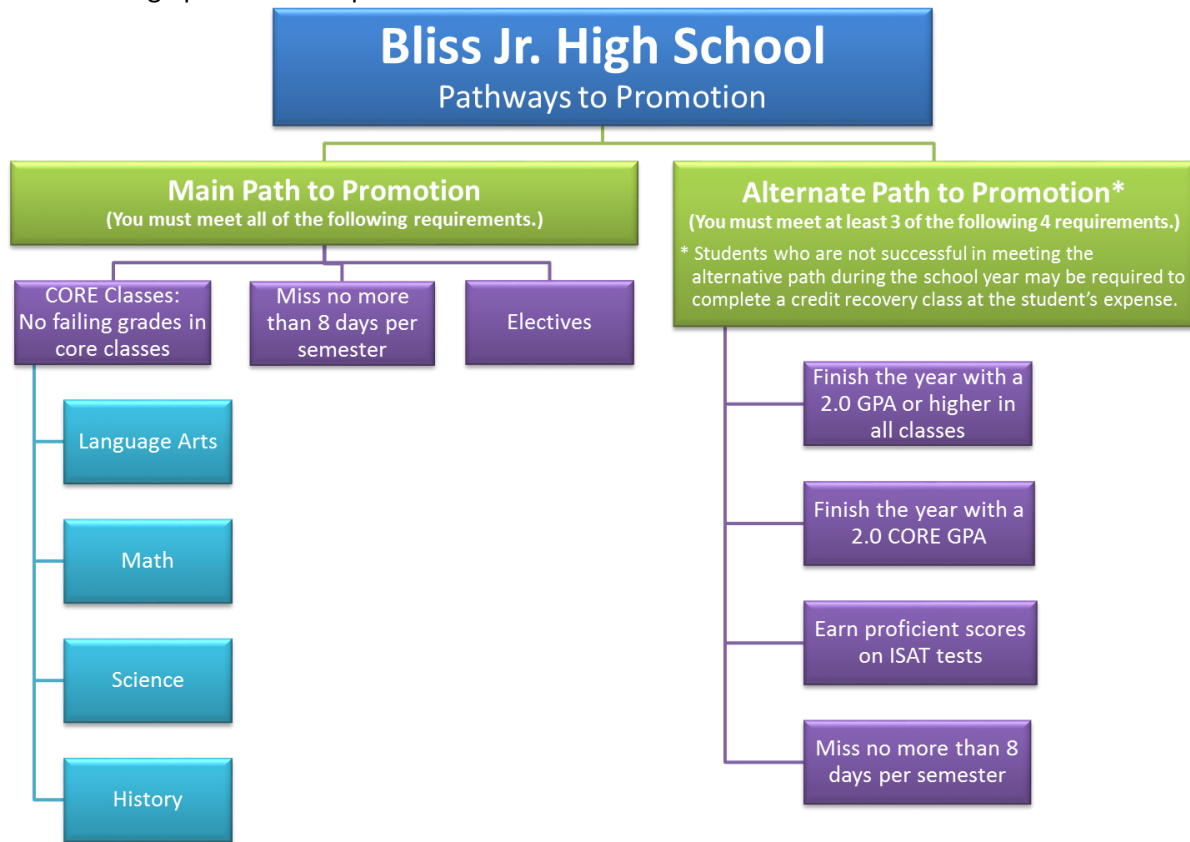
Bliss Jr. High School
Pathways to Promotion

Main Path to Promotion
(You must meet all of the following requirements.)

CORE Classes: No failing grades in core classes

Miss no more than 8 days per semester

Electives

Language Arts

Math

Science

History

Alternate Path to Promotion*
(You must meet at least 3 of the following 4 requirements.)

* Students who are not successful in meeting the alternative path during the school year may be required to complete a credit recovery class at the student's expense.

Finish the year with a 2.0 GPA or higher in all classes

Finish the year with a 2.0 CORE GPA

Earn proficient scores on ISAT tests

Miss no more than 8 days per semester